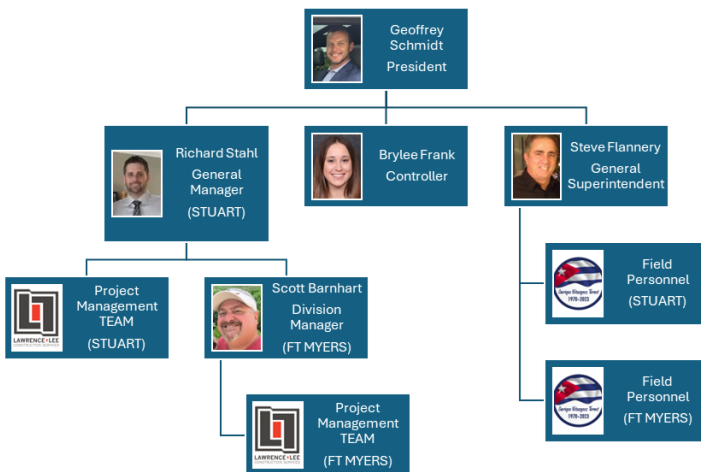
Geoffrey Schmidt
President

Richard Stahl
General Manager
(STUART)

Brylee Frank
Controller

Steve Flannery
General Superintendent

LAWRENCE + LEE
CONSTRUCTION SERVICES

Project Management TEAM
(STUART)

Scott Barnhart
Division Manager
(FT MYERS)

Field Personnel
(STUART)

Field Personnel
(FT MYERS)

LAWRENCE + LEE
CONSTRUCTION SERVICES

Project Management TEAM
(FT MYERS)